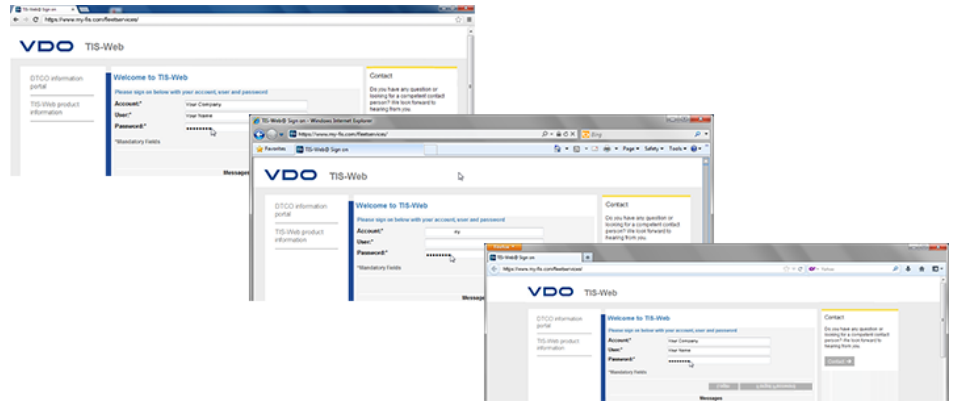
TIS-Web® Sign on
https://www.my-fis.com/fleetservices/

VDO TIS-Web

DTCO information portal

TIS-Web product information

Welcome to TIS-Web

Please sign on below with your account, user and password

Account:* Your Company

User:* Your Name

Password:* ••••••••••

*Mandatory Fields

Messages

Contact

Do you have any question or looking for a competent contact person? We look forward to hearing from you.

TIS-Web® Sign on - Windows Internet Explorer

https://www.my-fis.com/fleetservices/

Bing

Favorites

TIS-Web® Sign on

Page ▾ Safety ▾ Tools ▾

VDO TIS-Web

DTCO information portal

TIS-Web product information

Welcome to TIS-Web

Please sign on below with your account, user and password

Account:* my

User:*

Password:* ••••••••••

*Mandatory Fields

Messages

Contact

Do you have any question or looking for a competent contact person? We look forward to hearing from you.

Firefox

TIS-Web® Sign on

https://www.my-fis.com/fleetservices/

Yahoo

VDO TIS-Web

DTCO information portal

TIS-Web product information

Welcome to TIS-Web

Please sign on below with your account, user and password

Account:* Your Company

User:* Your Name

Password:* ••••••••••

*Mandatory Fields

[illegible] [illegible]

Messages

Contact

Do you have any question or looking for a competent contact person? We look forward to hearing from you.

Contact